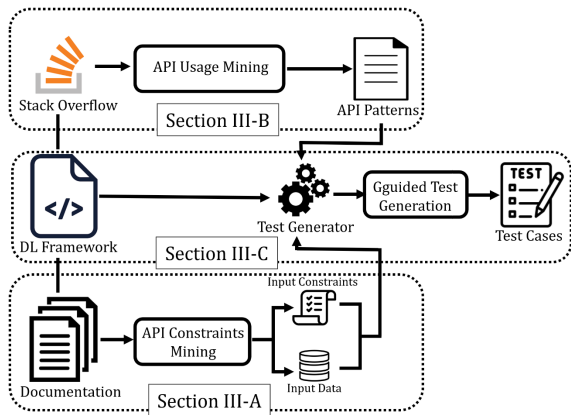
Stack Overflow

API Usage Mining

API Patterns

Section III-B

</>

DL Framework

Test Generator

Gguided Test Generation

TEST

Test Cases

Section III-C

Input Constraints

Documentation

API Constraints Mining

Input Data

Section III-A